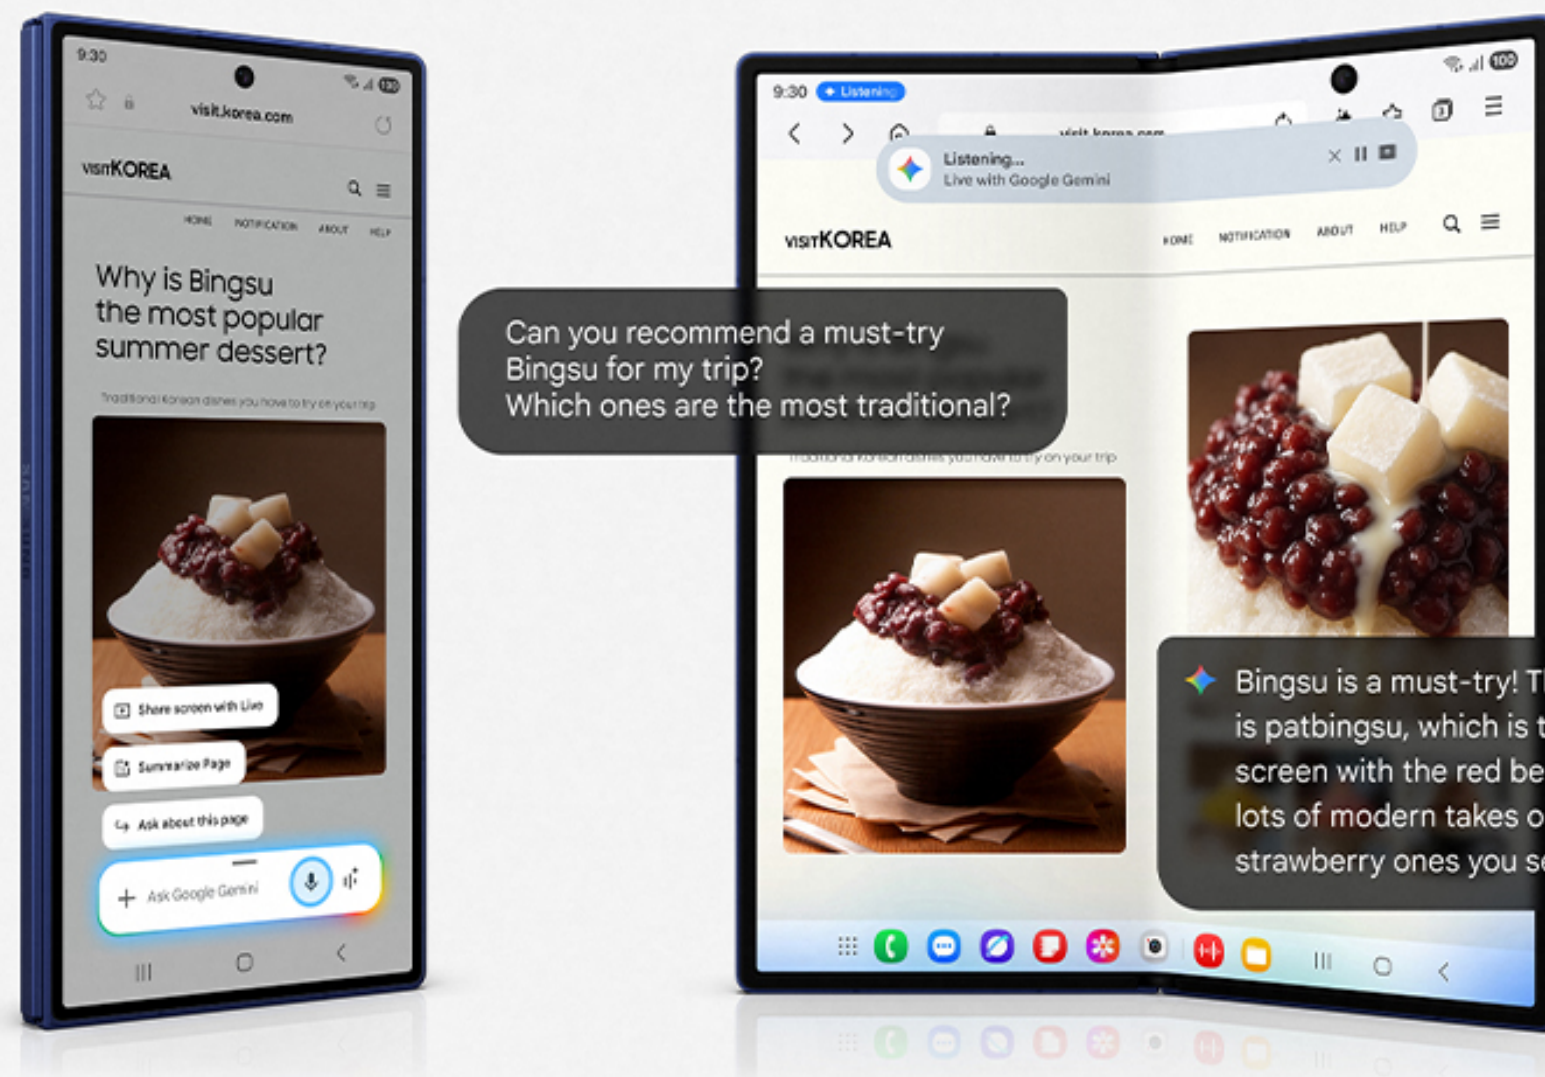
9:30

visit.korea.com

VISITKOREA

HOME NOTIFICATION ABOUT HELP

Why is Bingsu the most popular summer dessert?

Traditional Korean dishes you have to try on your trip

Share screen with Live

Summarize Page

Ask about this page

Ask Google Gemini

Can you recommend a must-try Bingsu for my trip? Which ones are the most traditional?

9:30 Listening

visit.korea.com

Listening...
Live with Google Gemini

VISITKOREA

HOME NOTIFICATION ABOUT HELP

Traditional Korean dishes you have to try on your trip

Bingsu is a must-try! T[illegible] is patbingsu, which is t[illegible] screen with the red be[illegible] lots of modern takes o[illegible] strawberry ones you se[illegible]